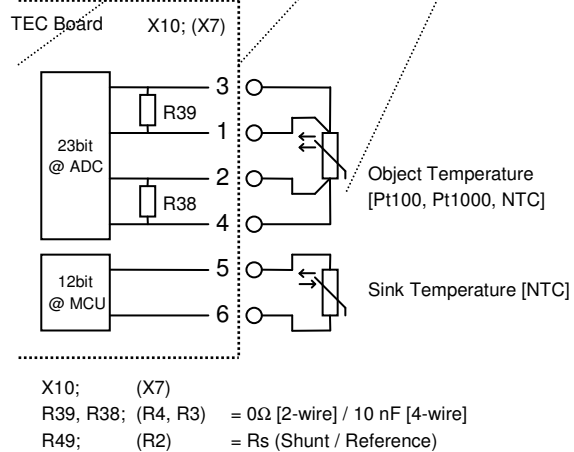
TEC Board

X10; (X7)

3

1

2

4

5

6

R39

R38

23bit
@ ADC

12bit
@ MCU

Object Temperature
[Pt100, Pt1000, NTC]

Sink Temperature [NTC]

X10; (X7)
R39, R38; (R4, R3) = 0Ω [2-wire] / 10 nF [4-wire]
R49; (R2) = Rs (Shunt / Reference)